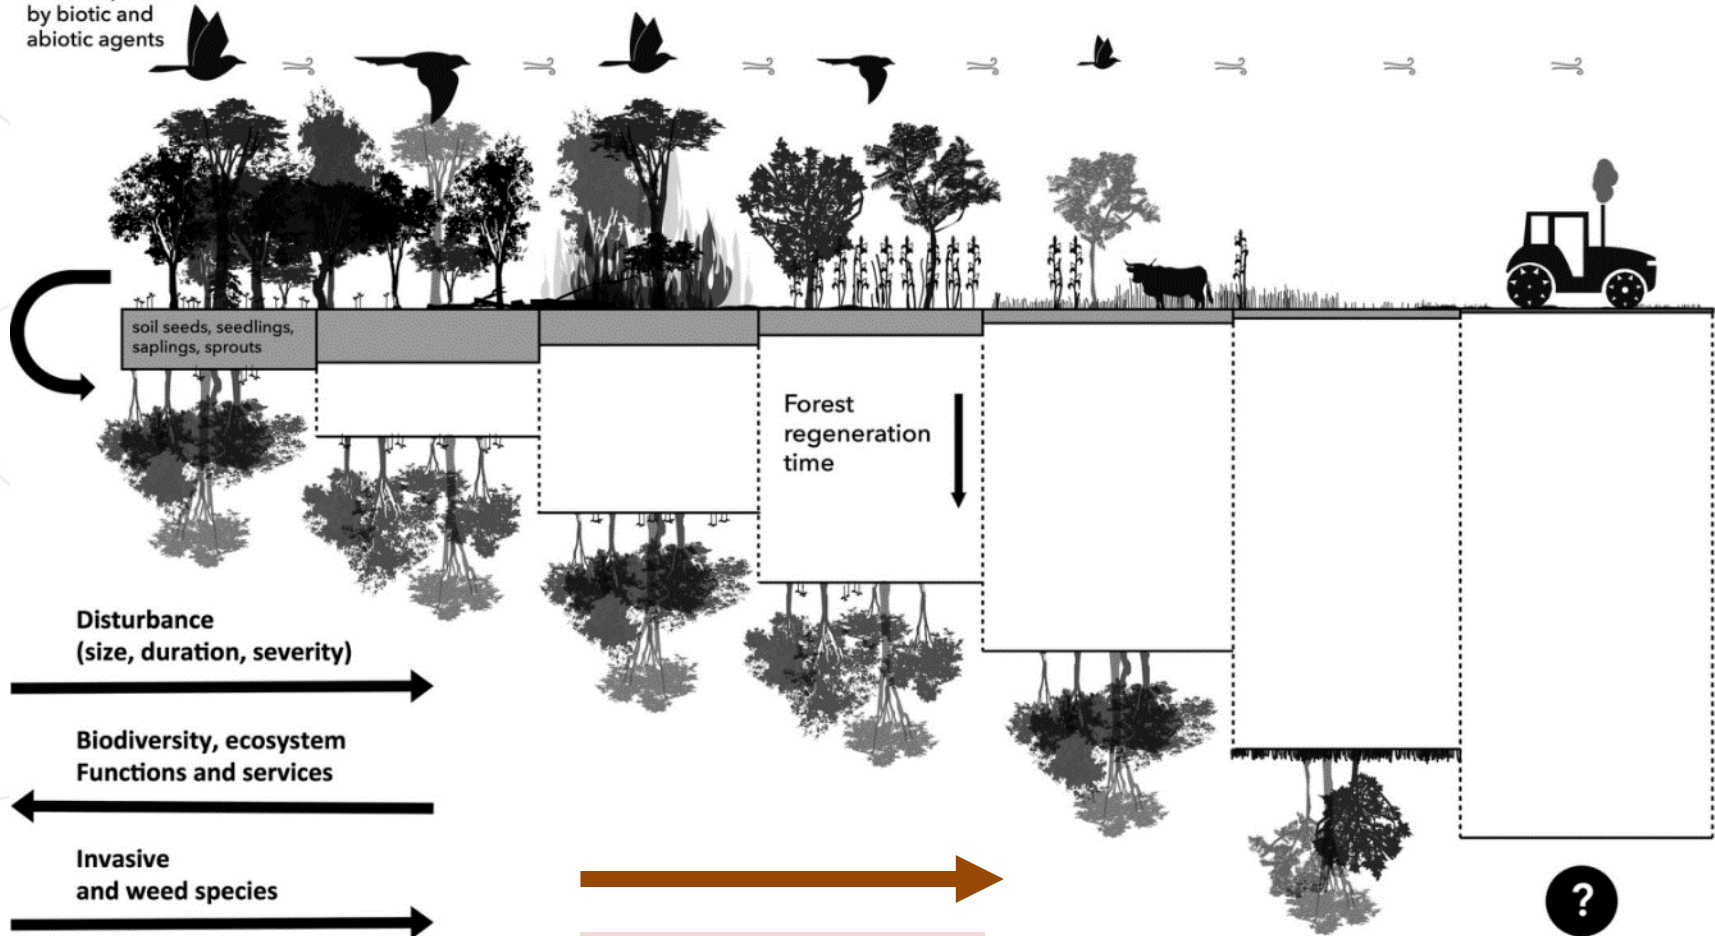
by biotic and abiotic agents

soil seeds, seedlings, saplings, sprouts

Forest regeneration time

Disturbance (size, duration, severity)

Biodiversity, ecosystem Functions and services

Invasive and weed species

?